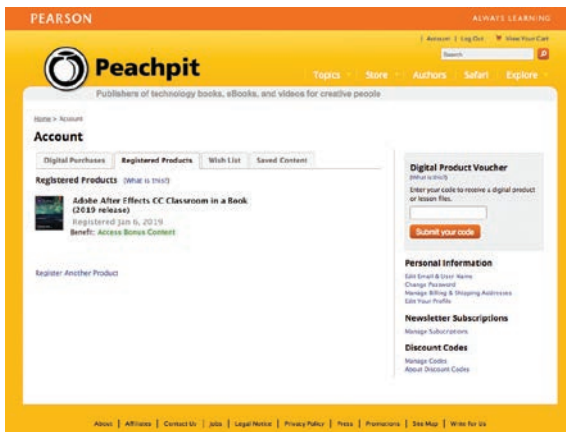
PEARSON

ALWAYS LEARNING

| Account | Log Out | View Your Cart

Search

Peachpit

Topics Store Authors Safari Explore

Publishers of technology books, eBooks, and videos for creative people

Home > Account

Account

Digital Purchases | Registered Products | Wish List | Saved Content

Registered Products (What is this?)

Adobe After Effects CC Classroom in a Book (2019 release)
Registered Jan 6, 2019
Benefit: Access Bonus Content

Register Another Product

Digital Product Voucher
(What is this?)
Enter your code to receive a digital product or lesson files.

Submit your code

Personal Information
Edit Email & User Name
Change Password
Manage Billing & Shipping Addresses
Edit Your Profile

Newsletter Subscriptions
Manage Subscriptions

Discount Codes
Manage Codes
About Discount Codes

About | Affiliates | Contact Us | Jobs | Legal Notice | Privacy Policy | Press | Promotions | Site Map | Write for Us